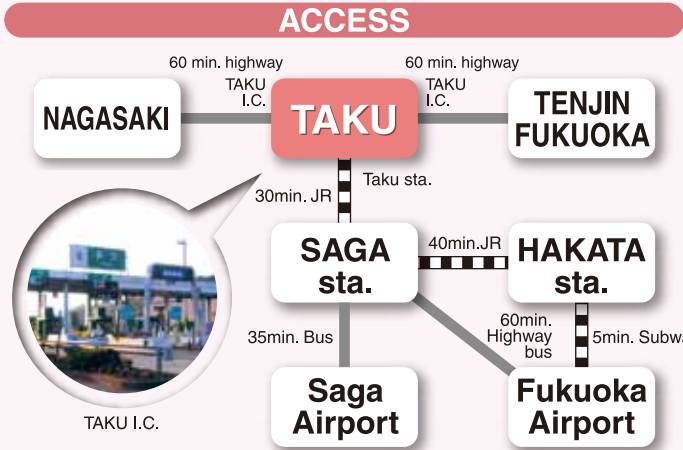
ACCESS

60 min. highway

60 min. highway

TAKU I.C.

TAKU I.C.

NAGASAKI

TAKU

TENJIN FUKUOKA

Taku sta.

30min. JR

SAGA sta.

40min.JR

HAKATA sta.

60min. Highway bus

5min. Subwa

35min. Bus

Saga Airport

Fukuoka Airport

TAKU I.C.